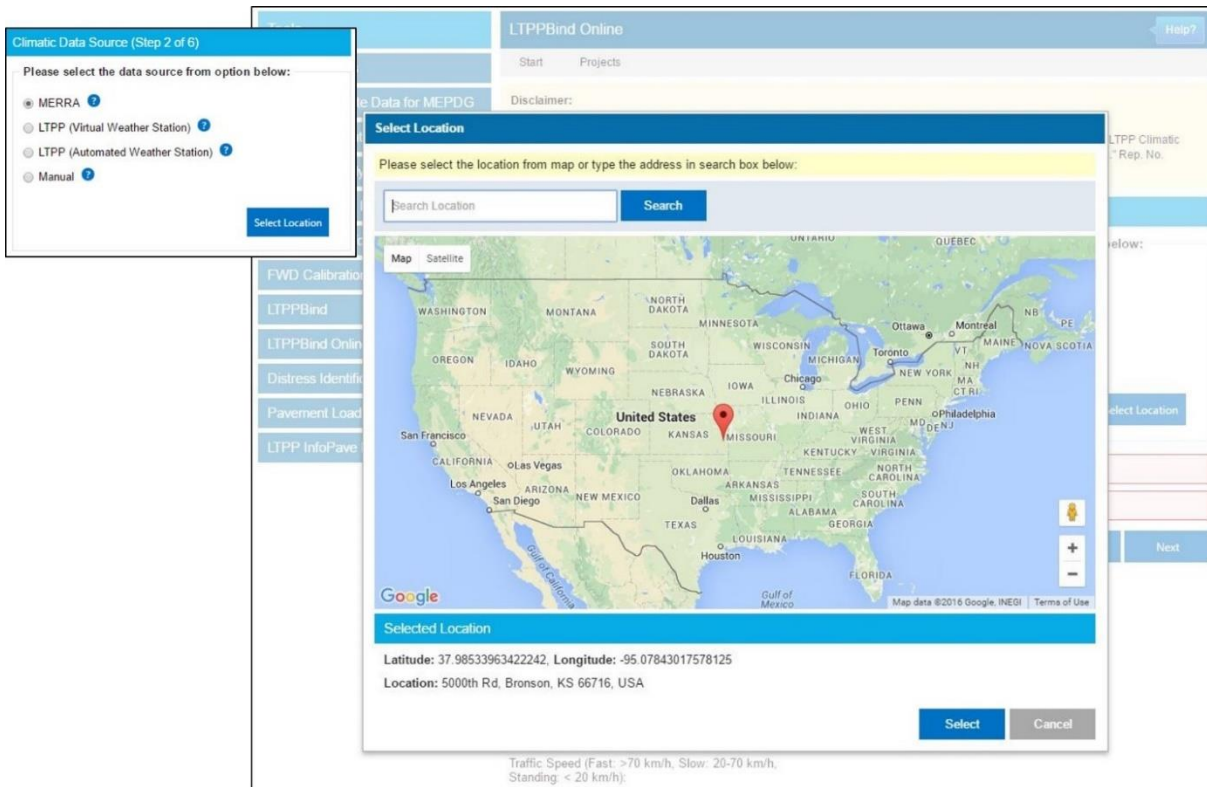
Climatic Data Source (Step 2 of 6)

Please select the data source from option below:

MERRA
LTPP (Virtual Weather Station)
LTPP (Automated Weather Station)
Manual

Select Location

Tools
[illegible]
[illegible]e Data for MEPDG
FWD Calibratio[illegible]
LTPPBind
LTPPBind Onlin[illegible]
Distress Identifi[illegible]
Pavement Load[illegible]
LTPP InfoPave

LTPPBind Online
Help?
Start Projects
Disclaimer:
LTPP Climatic
" Rep. No.
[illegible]elow:
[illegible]elect Location
Next

Select Location

Please select the location from map or type the address in search box below:

Search Location
Search

Map Satellite

ONTARIO QUEBEC WASHINGTON MONTANA NORTH DAKOTA MINNESOTA Ottawa Montreal NB PE SOUTH DAKOTA WISCONSIN MAINE NOVA SCOTIA OREGON IDAHO MICHIGAN Toronto VT NH WYOMING NEW YORK MA Chicago CT RI NEBRASKA IOWA ILLINOIS OHIO PENN NEVADA United States INDIANA Philadelphia UTAH COLORADO KANSAS MISSOURI MD DE NJ San Francisco WEST VIRGINIA VIRGINIA CALIFORNIA Las Vegas KENTUCKY OKLAHOMA TENNESSEE NORTH CAROLINA Los Angeles ARIZONA ARKANSAS San Diego NEW MEXICO Dallas MISSISSIPPI SOUTH CAROLINA ALABAMA TEXAS GEORGIA LOUISIANA Houston FLORIDA Gulf of California Gulf of Mexico

Google
Map data ©2016 Google, INEGI Terms of Use

Selected Location

Latitude: 37.98533963422242, Longitude: -95.07843017578125

Location: 5000th Rd, Bronson, KS 66716, USA

Select Cancel

Traffic Speed (Fast: >70 km/h, Slow: 20-70 km/h, Standing: < 20 km/h):